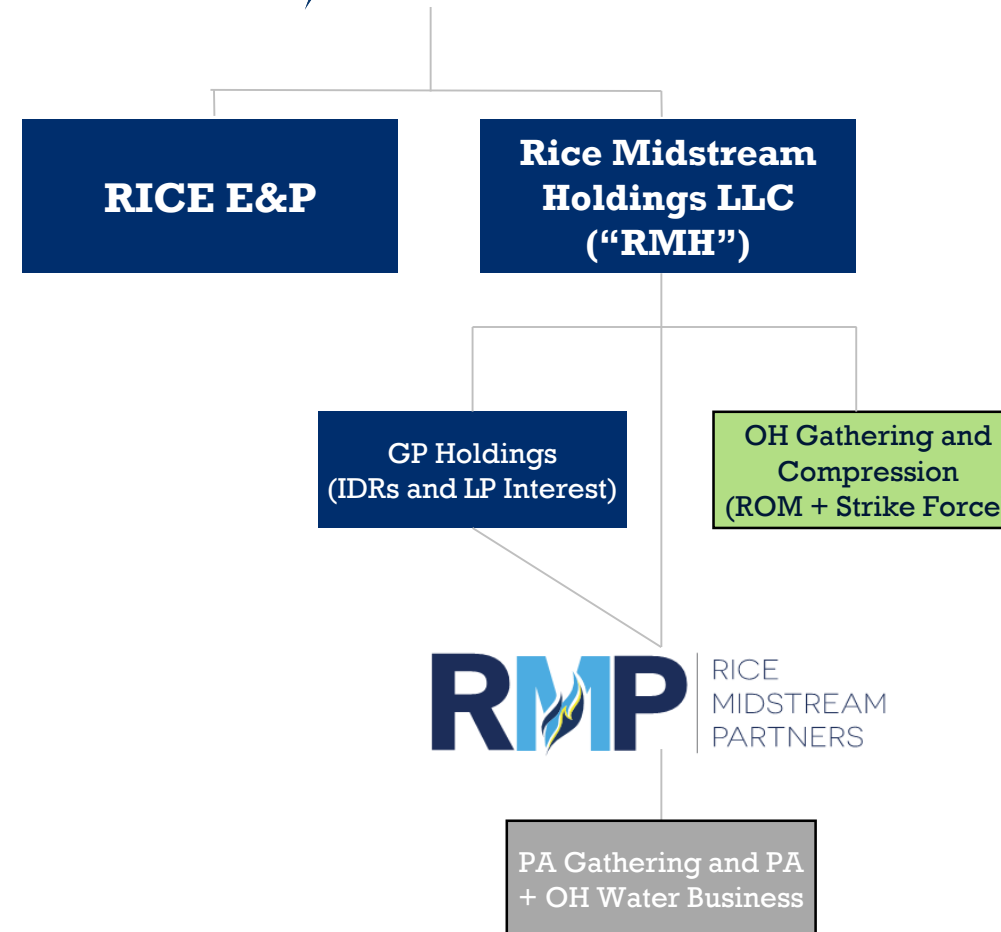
RICE E&P

Rice Midstream Holdings LLC ("RMH")

GP Holdings (IDRs and LP Interest)

OH Gathering and Compression (ROM + Strike Force

RMP RICE MIDSTREAM PARTNERS

PA Gathering and PA + OH Water Business